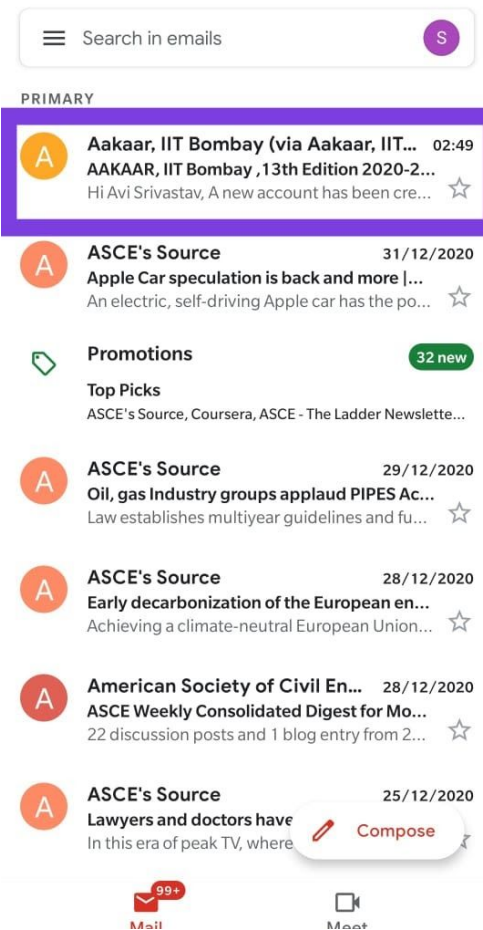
Search in emails

S

PRIMARY

A

Aakaar, IIT Bombay (via Aakaar, IIT... 02:49

AAKAAR, IIT Bombay ,13th Edition 2020-2...

Hi Avi Srivastav, A new account has been cre...

A

ASCE's Source 31/12/2020

Apple Car speculation is back and more |...

An electric, self-driving Apple car has the po...

Promotions 32 new

Top Picks

ASCE's Source, Coursera, ASCE - The Ladder Newslette...

A

ASCE's Source 29/12/2020

Oil, gas Industry groups applaud PIPES Ac...

Law establishes multiyear guidelines and fu...

A

ASCE's Source 28/12/2020

Early decarbonization of the European en...

Achieving a climate-neutral European Union...

A

American Society of Civil En... 28/12/2020

ASCE Weekly Consolidated Digest for Mo...

22 discussion posts and 1 blog entry from 2...

A

ASCE's Source 25/12/2020

Lawyers and doctors have

In this era of peak TV, where

Compose

99+

Mail

Meet